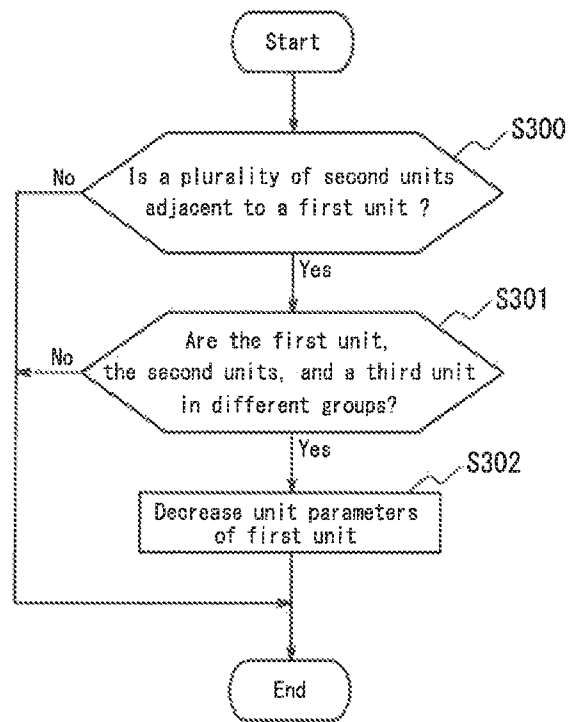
Start

S300

Is a plurality of second units adjacent to a first unit ?

No

Yes

S301

Are the first unit, the second units, and a third unit in different groups?

No

Yes

S302

Decrease unit parameters of first unit

End